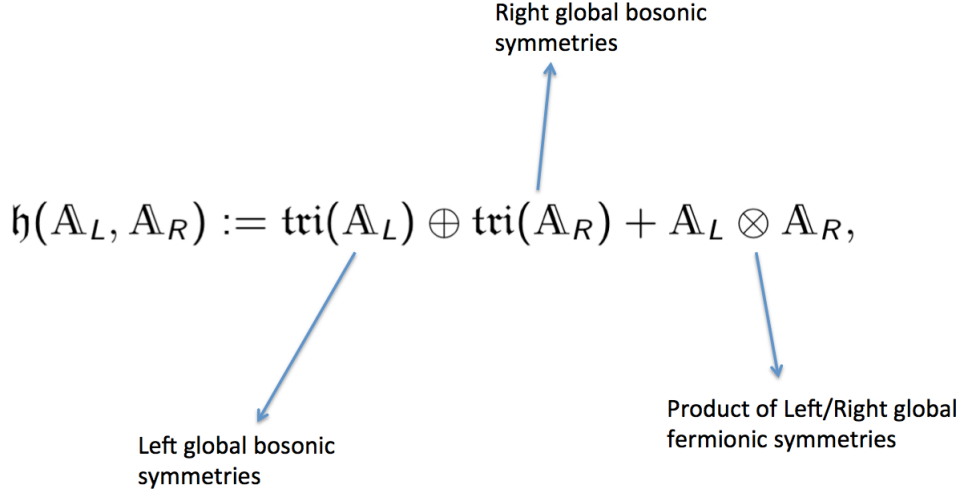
Right global bosonic symmetries

$\mathfrak{h}(\mathbb{A}_L, \mathbb{A}_R) := \mathfrak{tri}(\mathbb{A}_L) \oplus \mathfrak{tri}(\mathbb{A}_R) + \mathbb{A}_L \otimes \mathbb{A}_R,$

Left global bosonic symmetries

Product of Left/Right global fermionic symmetries